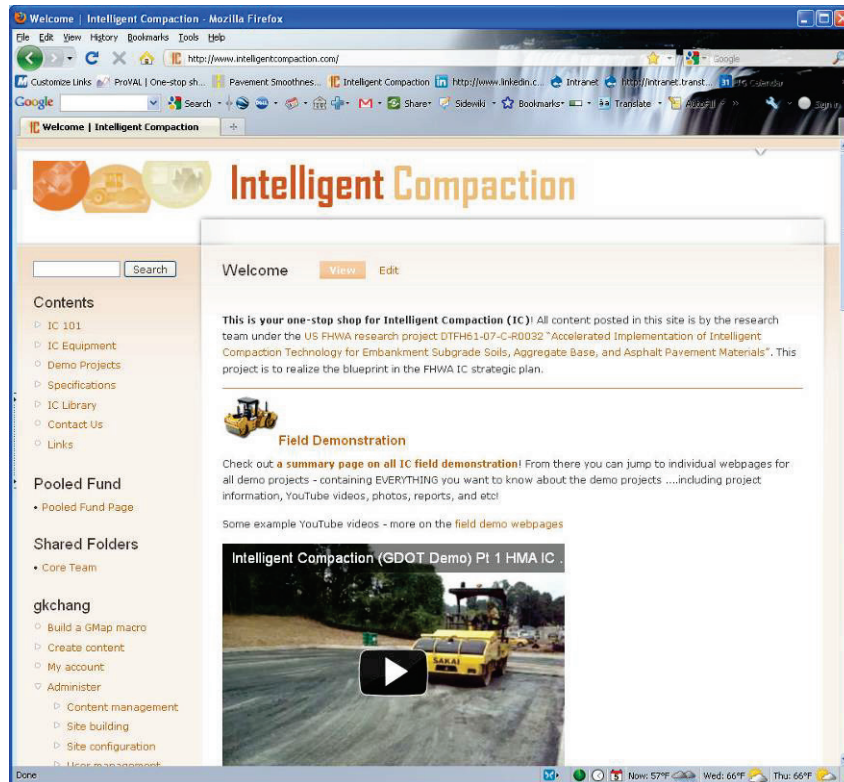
Welcome | Intelligent Compaction - Mozilla Firefox

File Edit View History Bookmarks Tools Help

http://www.intelligentcompaction.com/

Google

Customize Links ProVAL | One-stop sh... Pavement Smoothnes... Intelligent Compaction http://www.linkedin.c... Intranet http://intranet.transt... IC Calendar

Google Search Share Sidewiki Bookmarks Translate AutoFill Sign in

Welcome | Intelligent Compaction

Intelligent Compaction

Search

Contents

IC 101
IC Equipment
Demo Projects
Specifications
IC Library
Contact Us
Links

Pooled Fund

• Pooled Fund Page

Shared Folders

• Core Team

gkchang

Build a GMap macro
Create content
My account
Administer
Content management
Site building
Site configuration
User management

Welcome View Edit

This is your one-stop shop for Intelligent Compaction (IC)! All content posted in this site is by the research team under the US FHWA research project DTFH61-07-C-R0032 "Accelerated Implementation of Intelligent Compaction Technology for Embankment Subgrade Soils, Aggregate Base, and Asphalt Pavement Materials". This project is to realize the blueprint in the FHWA IC strategic plan.

Field Demonstration

Check out a summary page on all IC field demonstration! From there you can jump to individual webpages for all demo projects - containing EVERYTHING you want to know about the demo projects ....including project information, YouTube videos, photos, reports, and etc!

Some example YouTube videos - more on the field demo webpages

Intelligent Compaction (GDOT Demo) Pt 1 HMA IC ...

SAKAI

Done Now: 57°F Wed: 66°F Thu: 66°F